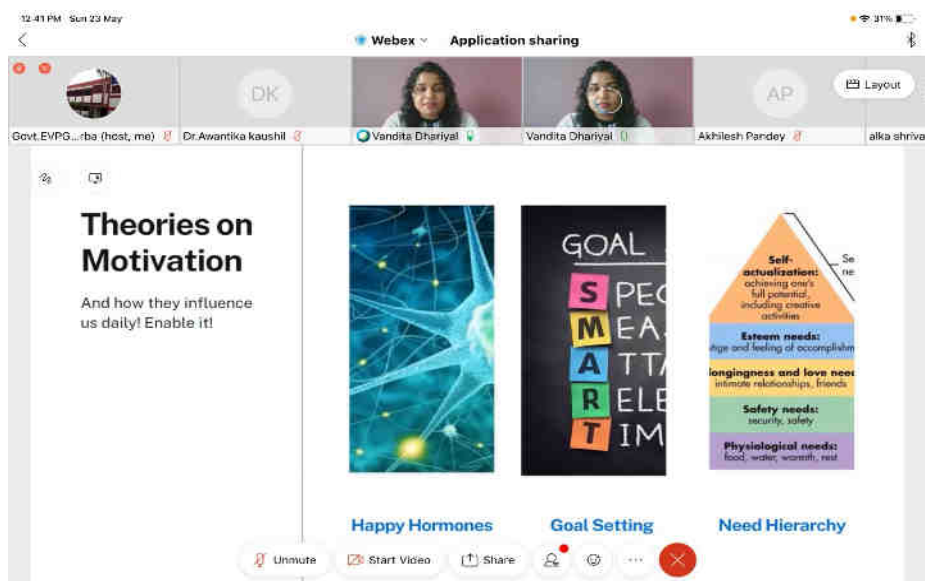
12:41 PM Sun 23 May

31%

Webex

Application sharing

DK

AP

Layout

Govt.EVPG...rba (host, me)

Dr.Awantika kaushil

Vandita Dhariyal

Vandita Dhariyal

Akhilesh Pandey

alka shriva

Theories on Motivation

And how they influence us daily! Enable it!

GOAL

S PE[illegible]

M EA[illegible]

A TT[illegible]

R EL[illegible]

T IM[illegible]

Self-actualization: achieving one's full potential, including creative activities

Se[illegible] ne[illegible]

Esteem needs: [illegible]tige and feeling of accomplishm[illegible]

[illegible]longingness and love nee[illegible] intimate relationships, friends

Safety needs: security, safety

Physiological needs: food, water, warmth, rest

Happy Hormones

Goal Setting

Need Hierarchy

Unmute

Start Video

Share